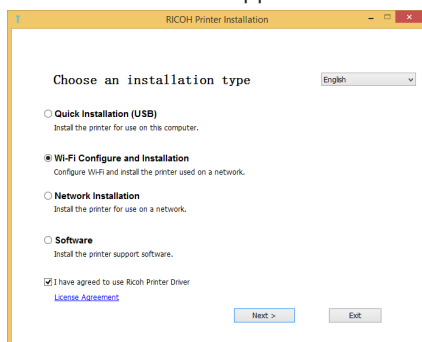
RICOH Printer Installation

Choose an installation type

English

Quick Installation (USB)
Install the printer for use on this computer.

Wi-Fi Configure and Installation
Configure Wi-Fi and install the printer used on a network.

Network Installation
Install the printer for use on a network.

Software
Install the printer support software.

I have agreed to use Ricoh Printer Driver
License Agreement

Next >

Exit